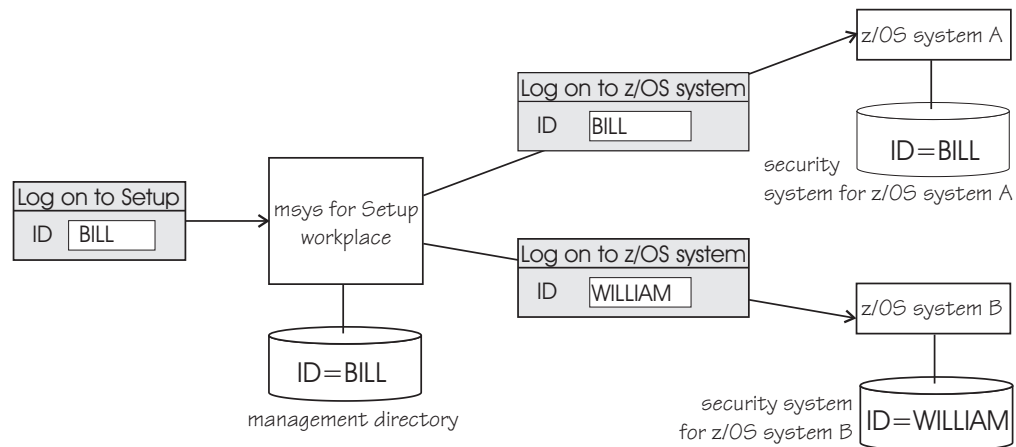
Log on to Setup
ID BILL

msys for Setup workplace

ID=BILL
management directory

Log on to z/OS system
ID BILL

z/OS system A

ID=BILL
security system for z/OS system A

Log on to z/OS system
ID WILLIAM

z/OS system B

ID=WILLIAM
security system for z/OS system B